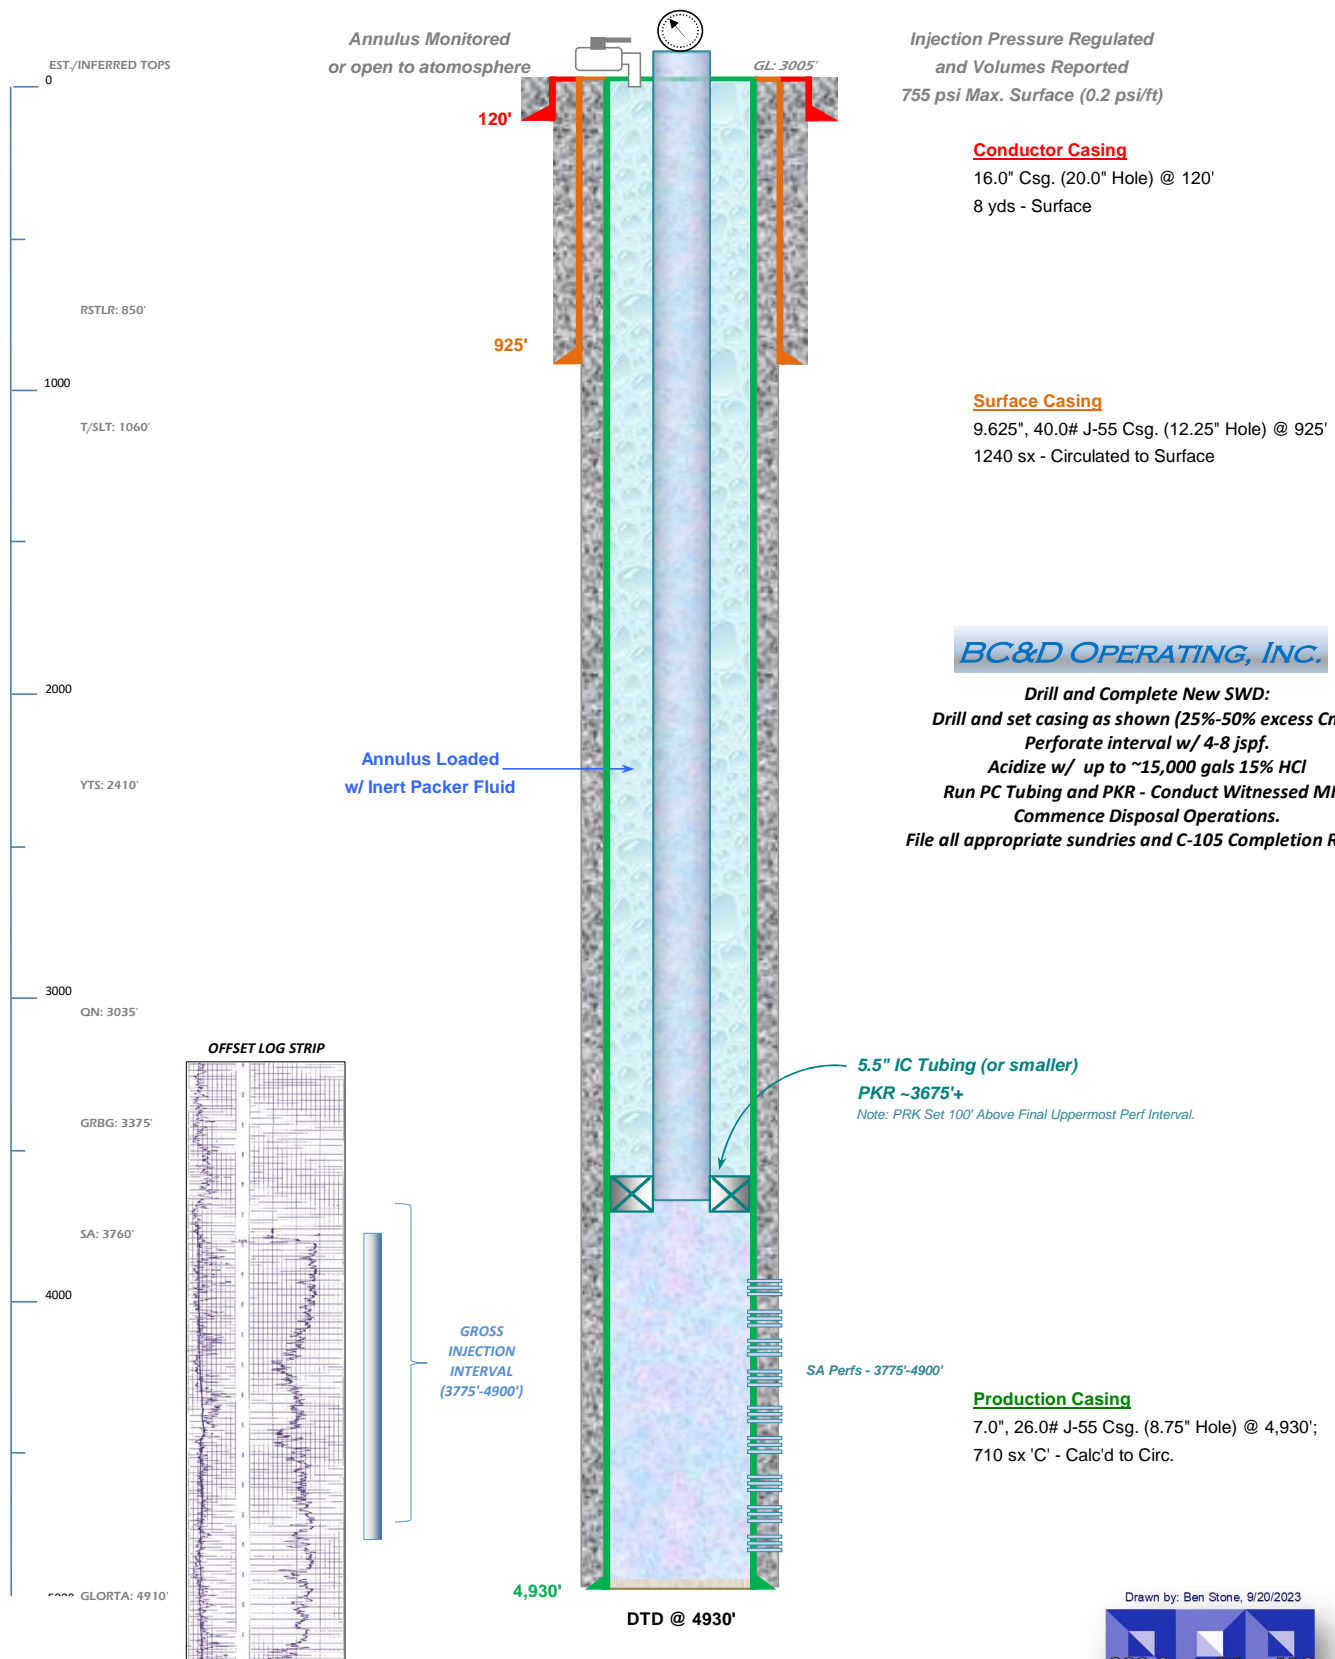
EST./INFERRED TOPS
0

Annulus Monitored
or open to atomosphere

GL: 3005'

Injection Pressure Regulated
and Volumes Reported
755 psi Max. Surface (0.2 psi/ft)

120'

Conductor Casing
16.0" Csg. (20.0" Hole) @ 120'
8 yds - Surface

RSTLR: 850'

925'

1000

T/SLT: 1060'

Surface Casing
9.625", 40.0# J-55 Csg. (12.25" Hole) @ 925'
1240 sx - Circulated to Surface

BC&D OPERATING, INC.

Drill and Complete New SWD:
Drill and set casing as shown (25%-50% excess Cr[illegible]
Perforate interval w/ 4-8 jspf.
Acidize w/ up to ~15,000 gals 15% HCl
Run PC Tubing and PKR - Conduct Witnessed MI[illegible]
Commence Disposal Operations.
File all appropriate sundries and C-105 Completion R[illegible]

2000

Annulus Loaded
w/ Inert Packer Fluid

YTS: 2410'

3000

QN: 3035'

OFFSET LOG STRIP

5.5" IC Tubing (or smaller)
PKR ~3675'+
Note: PRK Set 100' Above Final Uppermost Perf Interval.

GRBG: 3375'

SA: 3760'

4000

GROSS
INJECTION
INTERVAL
(3775'-4900')

SA Perfs - 3775'-4900'

Production Casing
7.0", 26.0# J-55 Csg. (8.75" Hole) @ 4,930';
710 sx 'C' - Calc'd to Circ.

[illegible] GLORTA: 4910'

4,930'

DTD @ 4930'

Drawn by: Ben Stone, 9/20/2023